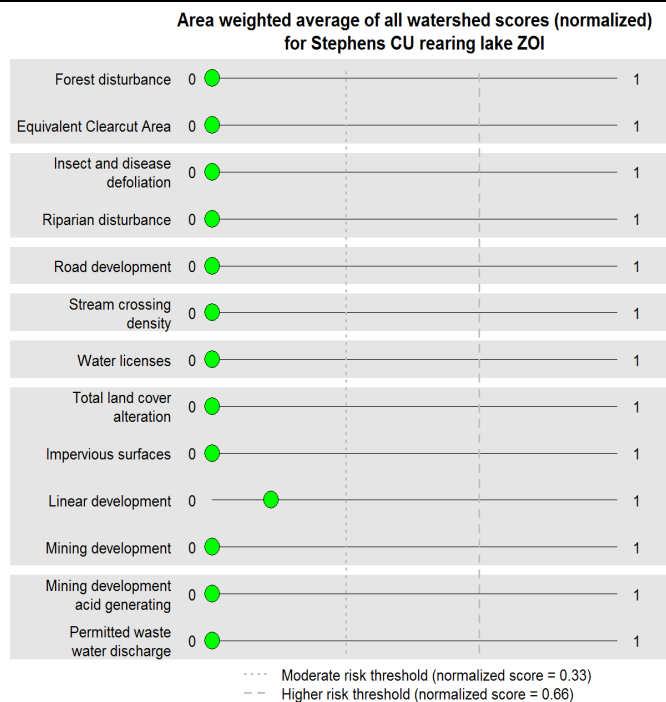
Area weighted average of all watershed scores (normalized) for Stephens CU rearing lake ZOI

Forest disturbance 0 1

Equivalent Clearcut Area 0 1

Insect and disease defoliation 0 1

Riparian disturbance 0 1

Road development 0 1

Stream crossing density 0 1

Water licenses 0 1

Total land cover alteration 0 1

Impervious surfaces 0 1

Linear development 0 1

Mining development 0 1

Mining development acid generating 0 1

Permitted waste water discharge 0 1

Moderate risk threshold (normalized score = 0.33)
Higher risk threshold (normalized score = 0.66)